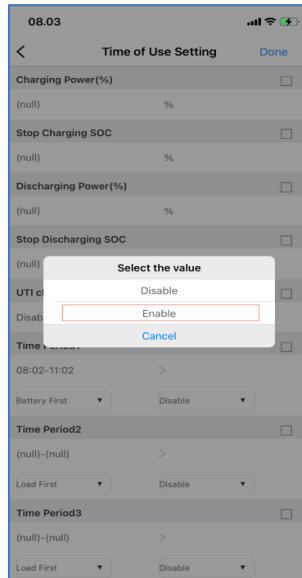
08.03

<

Time of Use Setting

Done

Charging Power(%)

(null)

%

Stop Charging SOC

(null)

%

Discharging Power(%)

(null)

%

Stop Discharging SOC

(null)

UTI c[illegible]

Disab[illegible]

Time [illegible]

08:02-11:02

>

Battery First ▼

Disable ▼

Select the value

Disable

Enable

Cancel

Time Period2

(null)-(null)

>

Load First ▼

Disable ▼

Time Period3

(null)-(null)

>

Load First ▼

Disable ▼